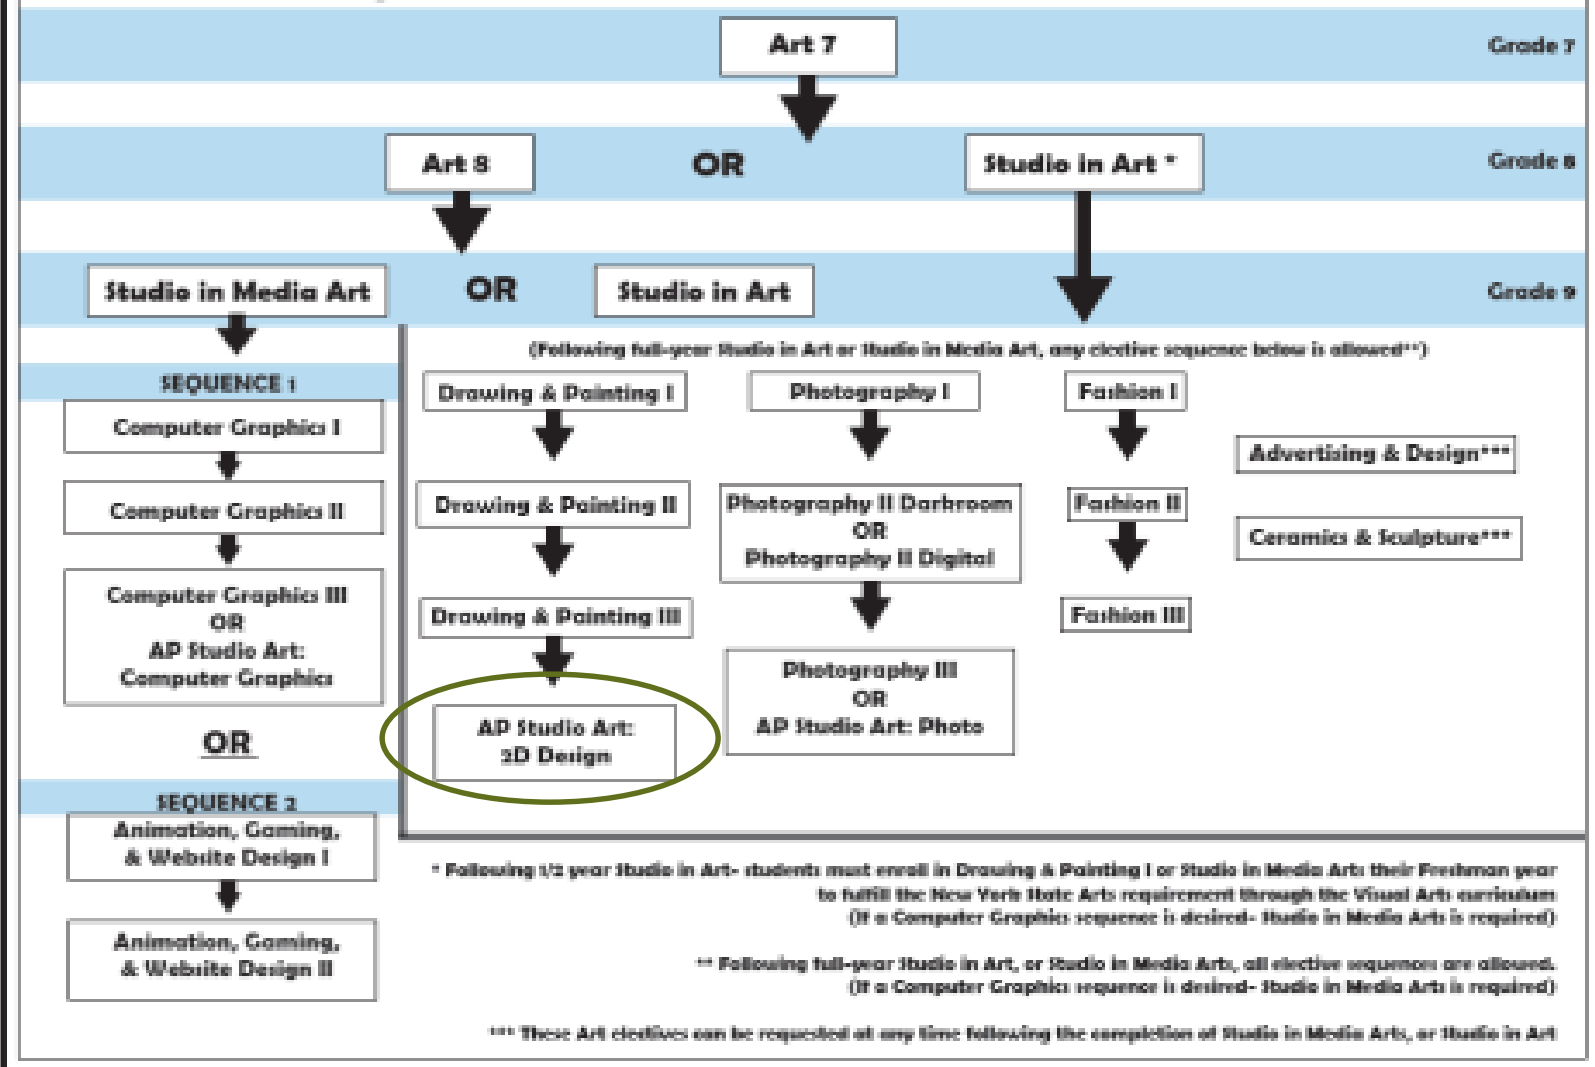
Art 7

Grade 7

Art 8

OR

Studio in Art *

Grade 8

Studio in Media Art

OR

Studio in Art

Grade 9

SEQUENCE 1

Computer Graphics I

Computer Graphics II

Computer Graphics III
OR
AP Studio Art:
Computer Graphics

OR

SEQUENCE 2

Animation, Gaming, & Website Design I

Animation, Gaming, & Website Design II

(Following full-year Studio in Art or Studio in Media Art, any elective sequence below is allowed**)

Drawing & Painting I

Drawing & Painting II

Drawing & Painting III

AP Studio Art:
2D Design

Photography I

Photography II Darkroom
OR
Photography II Digital

Photography III
OR
AP Studio Art: Photo

Fashion I

Fashion II

Fashion III

Advertising & Design***

Ceramics & Sculpture***

* Following 1/2 year Studio in Art- students must enroll in Drawing & Painting I or Studio in Media Arts their Freshman year to fulfill the New York State Arts requirement through the Visual Arts curriculum
(If a Computer Graphics sequence is desired- Studio in Media Arts is required)

** Following full-year Studio in Art, or Studio in Media Arts, all elective sequences are allowed.
(If a Computer Graphics sequence is desired- Studio in Media Arts is required)

*** These Art electives can be requested at any time following the completion of Studio in Media Arts, or Studio in Art